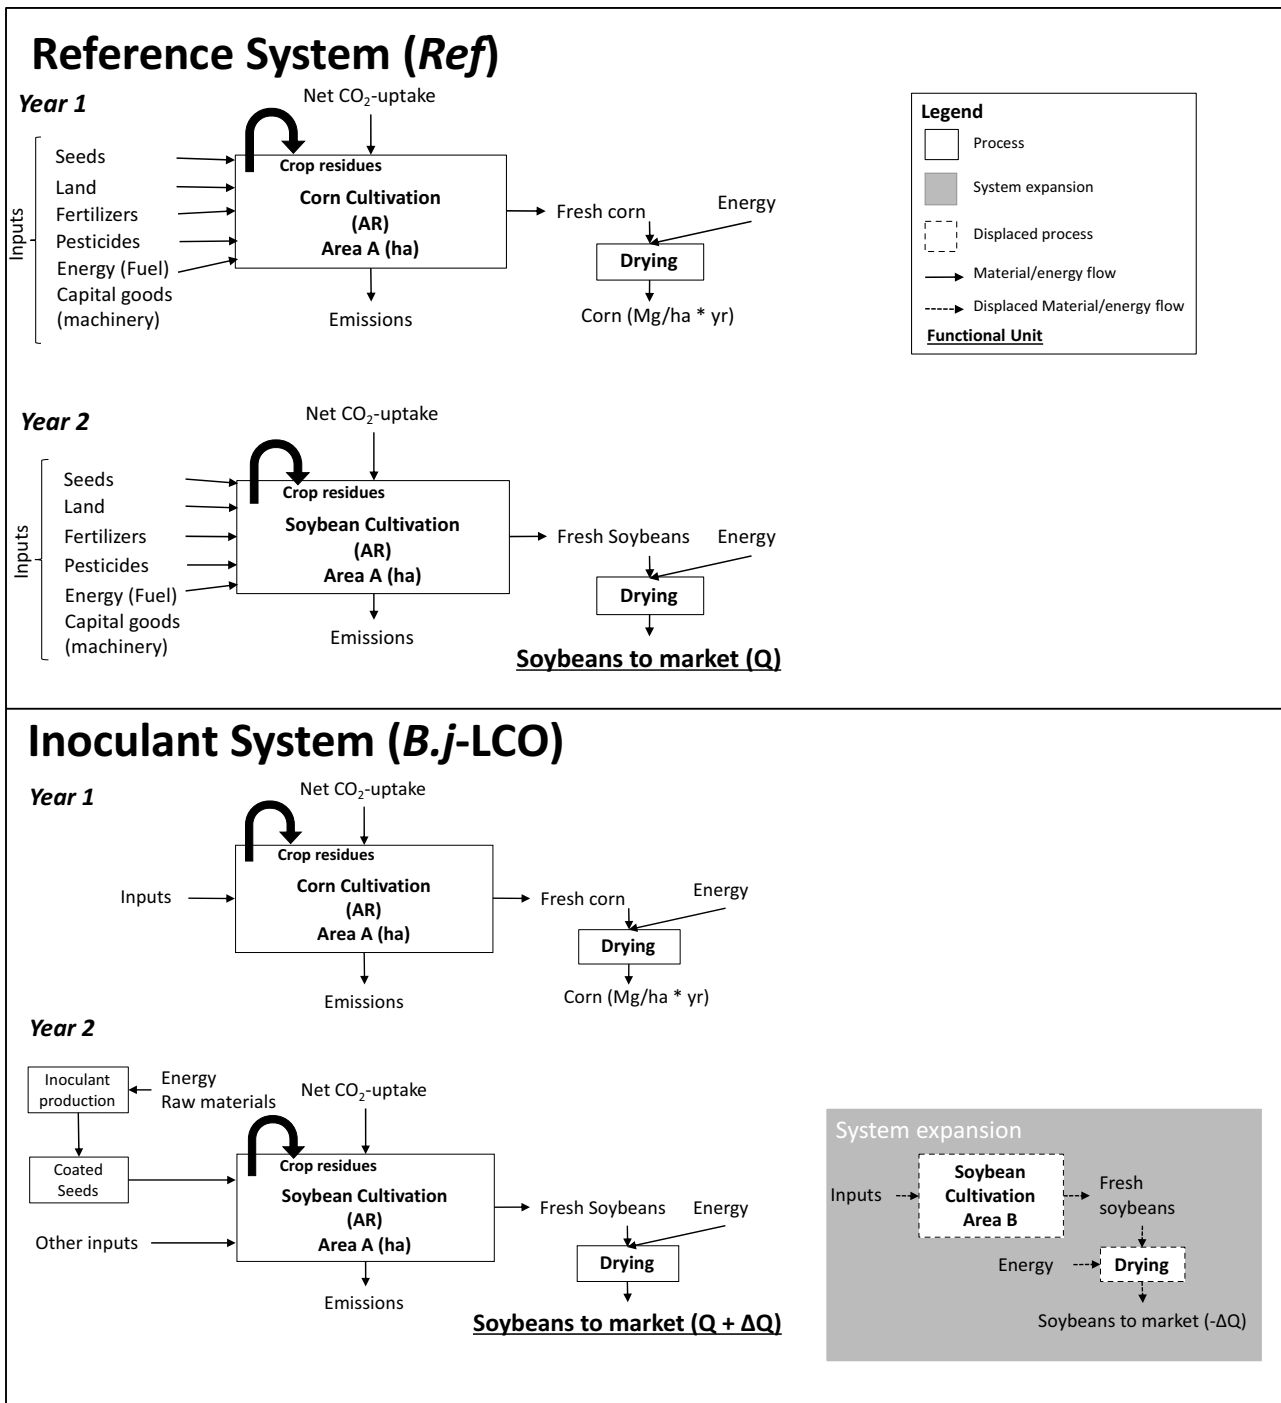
Reference System (*Ref*)

*Year 1*

Net $CO_2$-uptake

Inputs
Seeds
Land
Fertilizers
Pesticides
Energy (Fuel)
Capital goods (machinery)

Crop residues
Corn Cultivation
(AR)
Area A (ha)

Emissions

Fresh corn
Energy
Drying
Corn (Mg/ha * yr)

Legend
Process
System expansion
Displaced process
Material/energy flow
Displaced Material/energy flow
Functional Unit

*Year 2*

Net $CO_2$-uptake

Inputs
Seeds
Land
Fertilizers
Pesticides
Energy (Fuel)
Capital goods (machinery)

Crop residues
Soybean Cultivation
(AR)
Area A (ha)

Emissions

Fresh Soybeans
Energy
Drying
Soybeans to market (Q)

Inoculant System (*B.j*-LCO)

*Year 1*

Net $CO_2$-uptake

Inputs

Crop residues
Corn Cultivation
(AR)
Area A (ha)

Emissions

Fresh corn
Energy
Drying
Corn (Mg/ha * yr)

*Year 2*

Inoculant production
Energy
Raw materials
Coated Seeds
Other inputs

Net $CO_2$-uptake

Crop residues
Soybean Cultivation
(AR)
Area A (ha)

Emissions

Fresh Soybeans
Energy
Drying
Soybeans to market (Q + ΔQ)

System expansion
Inputs
Soybean Cultivation Area B
Fresh soybeans
Energy
Drying
Soybeans to market (-ΔQ)